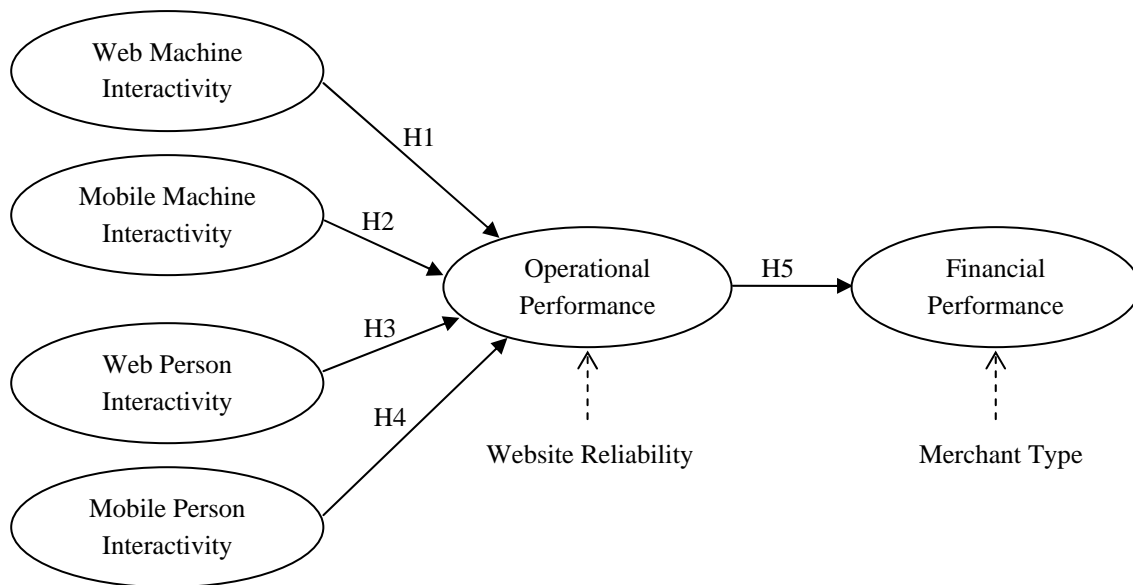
Web Machine Interactivity

H1

Mobile Machine Interactivity

H2

Operational Performance

H5

Financial Performance

H3

Web Person Interactivity

H4

Website Reliability

Merchant Type

Mobile Person Interactivity